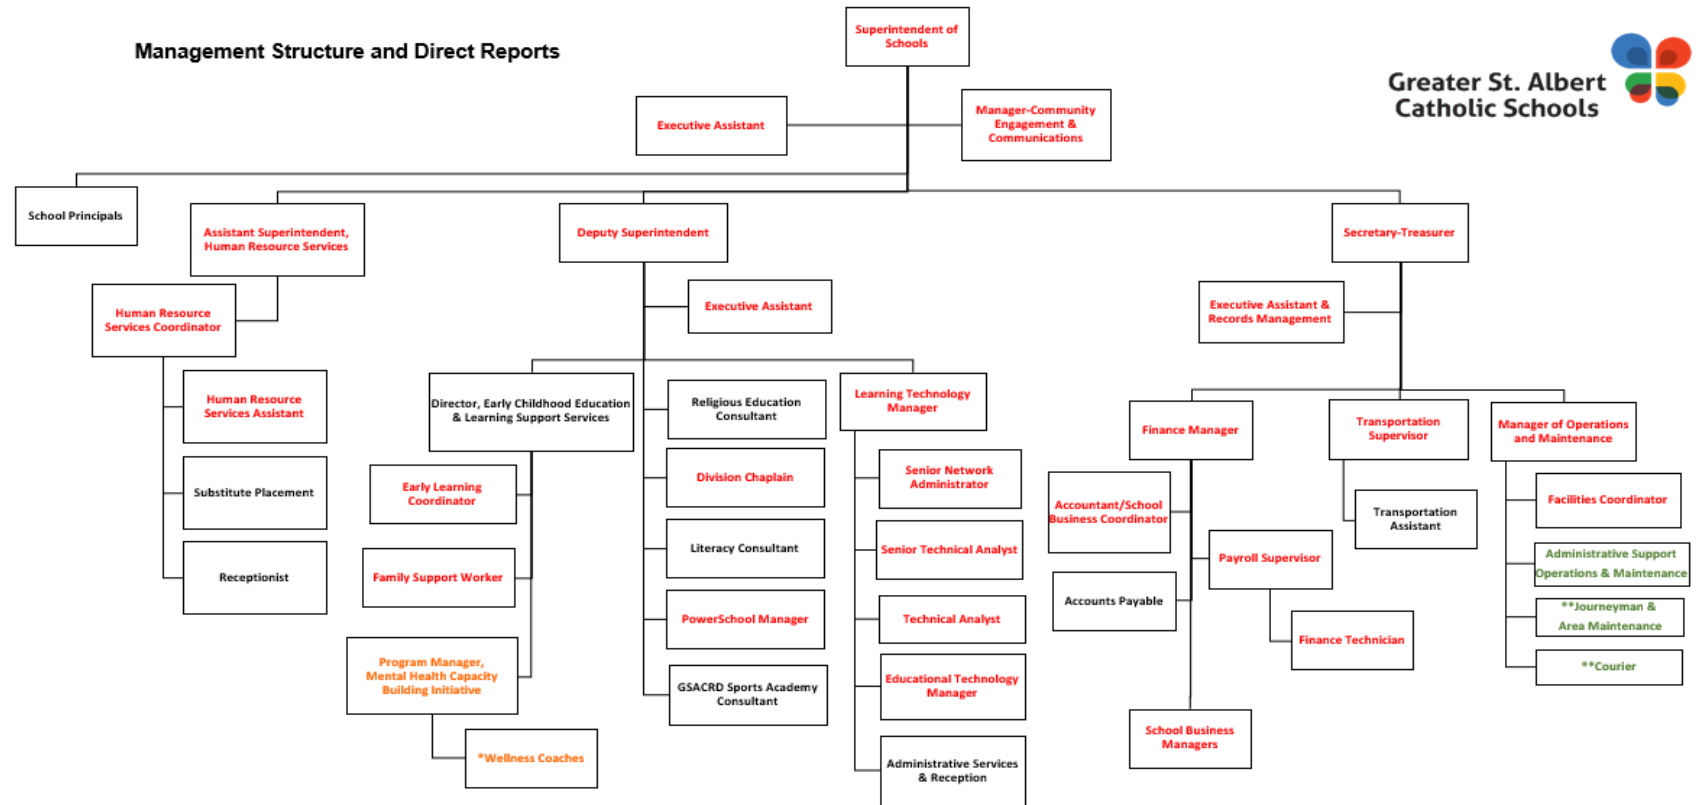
Management Structure and Direct Reports

Greater St. Albert Catholic Schools

Superintendent of Schools

Executive Assistant

Manager-Community Engagement & Communications

School Principals

Assistant Superintendent, Human Resource Services

Human Resource Services Coordinator

Human Resource Services Assistant

Substitute Placement

Receptionist

Deputy Superintendent

Executive Assistant

Director, Early Childhood Education & Learning Support Services

Early Learning Coordinator

Family Support Worker

Program Manager, Mental Health Capacity Building Initiative

*Wellness Coaches

Religious Education Consultant

Division Chaplain

Literacy Consultant

PowerSchool Manager

GSACRD Sports Academy Consultant

Learning Technology Manager

Senior Network Administrator

Senior Technical Analyst

Technical Analyst

Educational Technology Manager

Administrative Services & Reception

Secretary-Treasurer

Executive Assistant & Records Management

Finance Manager

Accountant/School Business Coordinator

Accounts Payable

Payroll Supervisor

Finance Technician

School Business Managers

Transportation Supervisor

Transportation Assistant

Manager of Operations and Maintenance

Facilities Coordinator

Administrative Support Operations & Maintenance

**Journeyman & Area Maintenance

**Courier